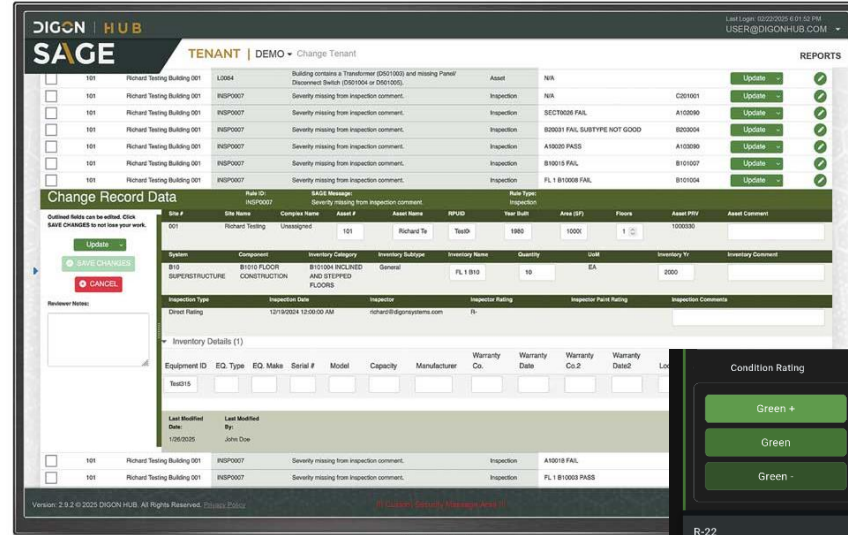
DIGON | HUB
SAGE
TENANT | DEMO ▾ Change Tenant
Last Login: 02/22/2025 6:01:52 PM
USER@DIGONHUB.COM ▾
REPORTS

| | 101 | Richard Testing Building 001 | L0064 | Building contains a Transformer (D501003) and missing Panel/ Disconnect Switch (D501004 or D501005). | Asset | N/A | | Update |
| | 101 | Richard Testing Building 001 | INSP0007 | Severity missing from inspection comment. | Inspection | N/A | C201001 | Update |
| | 101 | Richard Testing Building 001 | INSP0007 | Severity missing from inspection comment. | Inspection | SECT0026 FAIL | A102090 | Update |
| | 101 | Richard Testing Building 001 | INSP0007 | Severity missing from inspection comment. | Inspection | B20031 FAIL SUBTYPE NOT GOOD | B203004 | Update |
| | 101 | Richard Testing Building 001 | INSP0007 | Severity missing from inspection comment. | Inspection | A10020 PASS | A103090 | Update |
| | 101 | Richard Testing Building 001 | INSP0007 | Severity missing from inspection comment. | Inspection | B10015 FAIL | B101007 | Update |
| | 101 | Richard Testing Building 001 | INSP0007 | Severity missing from inspection comment. | Inspection | FL 1 B10008 FAIL | B101004 | Update |

Change Record Data
Rule ID: INSP0007
SAGE Message: Severity missing from inspection comment.
Rule Type: Inspection

Outlined fields can be edited. Click SAVE CHANGES to not lose your work.
Update
SAVE CHANGES
CANCEL
Reviewer Notes:

| Site # | Site Name | Complex Name | Asset # | Asset Name | RPUID | Year Built | Area (SF) | Floors | Asset PRV | Asset Comment |
|---|---|---|---|---|---|---|---|---|---|---|
| 001 | Richard Testing | Unassigned | 101 | Richard Te | Test0 | 1980 | 1000( | 1 | 1000030 | |

| System | Component | Inventory Category | Inventory Subtype | Inventory Name | Quantity | UoM | Inventory Yr | Inventory Comment |
|---|---|---|---|---|---|---|---|---|
| B10 SUPERSTRUCTURE | B1010 FLOOR CONSTRUCTION | B101004 INCLINED AND STEPPED FLOORS | General | FL 1 B10 | 10 | EA | 2000 | |

| Inspection Type | Inspection Date | Inspector | Inspector Rating | Inspector Paint Rating | Inspection Comments |
|---|---|---|---|---|---|
| Direct Rating | 12/19/2024 12:00:00 AM | richard@digonsystems.com | R- | | |

Inventory Details (1)

| Equipment ID | EQ. Type | EQ. Make | Serial # | Model | Capacity | Manufacturer | Warranty Co. | Warranty Date | Warranty Co.2 | Warranty Date2 | Lo |
|---|---|---|---|---|---|---|---|---|---|---|---|
| Test315 | | | | | | | | | | | |

Last Modified Date: 1/26/2025
Last Modified By: John Doe

| | 101 | Richard Testing Building 001 | INSP0007 | Severity missing from inspection comment. | Inspection | A10018 FAIL |
| | 101 | Richard Testing Building 001 | INSP0007 | Severity missing from inspection comment. | Inspection | FL 1 B10003 PASS |

Version: 2.9.2 © 2025 DIGON HUB. All Rights Reserved. Privacy Policy
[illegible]

Condition Rating
Green +
Green
Green -
R-22